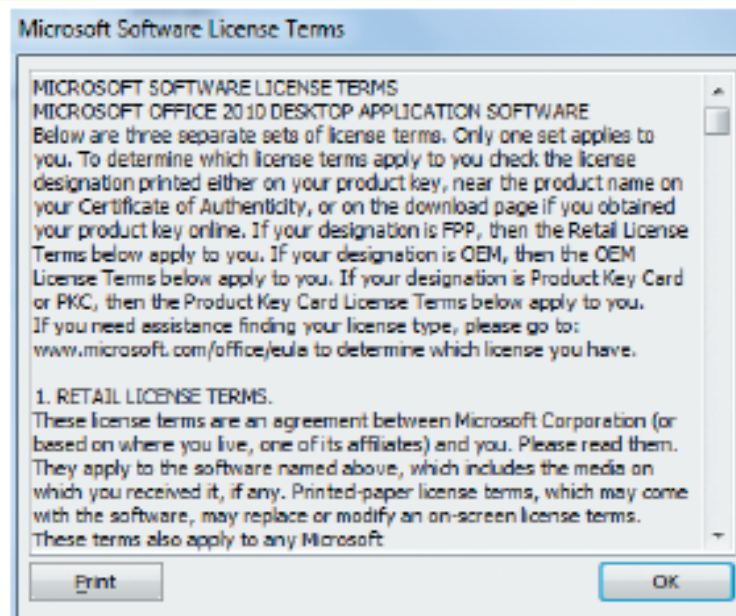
Microsoft Software License Terms

MICROSOFT SOFTWARE LICENSE TERMS
MICROSOFT OFFICE 2010 DESKTOP APPLICATION SOFTWARE
Below are three separate sets of license terms. Only one set applies to you. To determine which license terms apply to you check the license designation printed either on your product key, near the product name on your Certificate of Authenticity, or on the download page if you obtained your product key online. If your designation is FPP, then the Retail License Terms below apply to you. If your designation is OEM, then the OEM License Terms below apply to you. If your designation is Product Key Card or PKC, then the Product Key Card License Terms below apply to you.
If you need assistance finding your license type, please go to: www.microsoft.com/office/eula to determine which license you have.

1. RETAIL LICENSE TERMS.
These license terms are an agreement between Microsoft Corporation (or based on where you live, one of its affiliates) and you. Please read them. They apply to the software named above, which includes the media on which you received it, if any. Printed-paper license terms, which may come with the software, may replace or modify an on-screen license terms. These terms also apply to any Microsoft

Print

OK